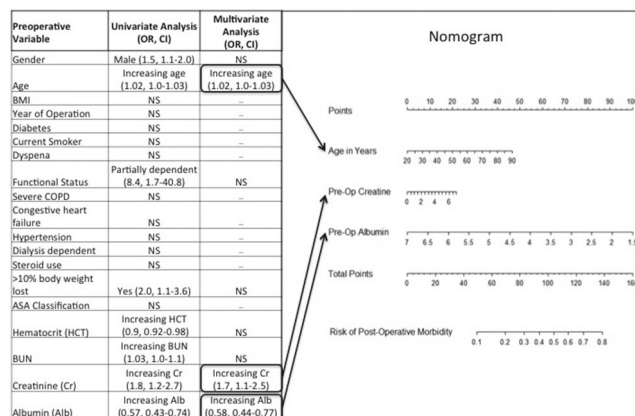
| Preoperative Variable | Univariate Analysis (OR, CI) | Multivariate Analysis (OR, CI) |
|---|---|---|
| Gender | Male (1.5, 1.1-2.0) | NS |
| Age | Increasing age (1.02, 1.0-1.03) | Increasing age (1.02, 1.0-1.03) |
| BMI | NS | – |
| Year of Operation | NS | – |
| Diabetes | NS | – |
| Current Smoker | NS | – |
| Dyspena | NS | – |
| Functional Status | Partially dependent (8.4, 1.7-40.8) | NS |
| Severe COPD | NS | – |
| Congestive heart failure | NS | – |
| Hypertension | NS | – |
| Dialysis dependent | NS | – |
| Steroid use | NS | – |
| >10% body weight lost | Yes (2.0, 1.1-3.6) | NS |
| ASA Classification | NS | – |
| Hematocrit (HCT) | Increasing HCT (0.9, 0.92-0.98) | NS |
| BUN | Increasing BUN (1.03, 1.0-1.1) | NS |
| Creatinine (Cr) | Increasing Cr (1.8, 1.2-2.7) | Increasing Cr (1.7, 1.1-2.5) |
| Albumin (Alb) | (0.57, 0.43-0.74) | Increasing Alb (0.58, 0.44-0.77) |

Nomogram

Points 0 10 20 30 40 50 60 70 80 90 10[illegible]

Age in Years 20 30 40 50 60 70 80 90

Pre-Op Creatine 0 2 4 6

Pre-Op Albumin 7 6.5 6 5.5 5 4.5 4 3.5 3 2.5 2 1.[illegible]

Total Points 0 20 40 60 80 100 120 140 16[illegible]

Risk of Post-Operative Morbidity 0.1 0.2 0.3 0.4 0.5 0.6 0.7 0.8